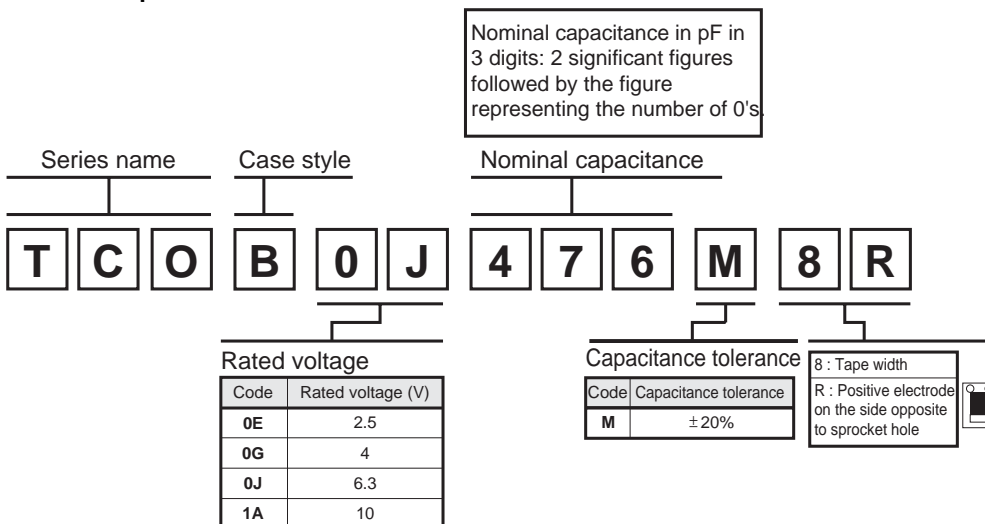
Nominal capacitance in pF in 3 digits: 2 significant figures followed by the figure representing the number of 0's.

Series name

Case style

Nominal capacitance

T C O B 0 J 4 7 6 M 8 R

Rated voltage

| Code | Rated voltage (V) |
|---|---|
| 0E | 2.5 |
| 0G | 4 |
| 0J | 6.3 |
| 1A | 10 |

Capacitance tolerance

| Code | Capacitance tolerance |
|---|---|
| M | ±20% |

8 : Tape width

R : Positive electrode on the side opposite to sprocket hole